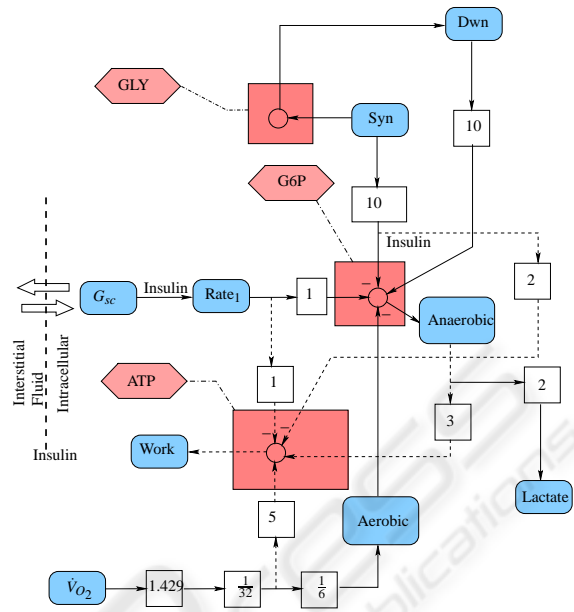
Dwn

GLY

Syn

10

G6P

10

Insulin

2

Interstitial Fluid

Intracellular

$G_{sc}$

Insulin

$\text{Rate}_1$

1

−

−

Anaerobic

ATP

1

2

3

Work

−

−

Insulin

5

Aerobic

Lactate

$\dot{V}_{O_2}$

1.429

$\frac{1}{32}$

$\frac{1}{6}$